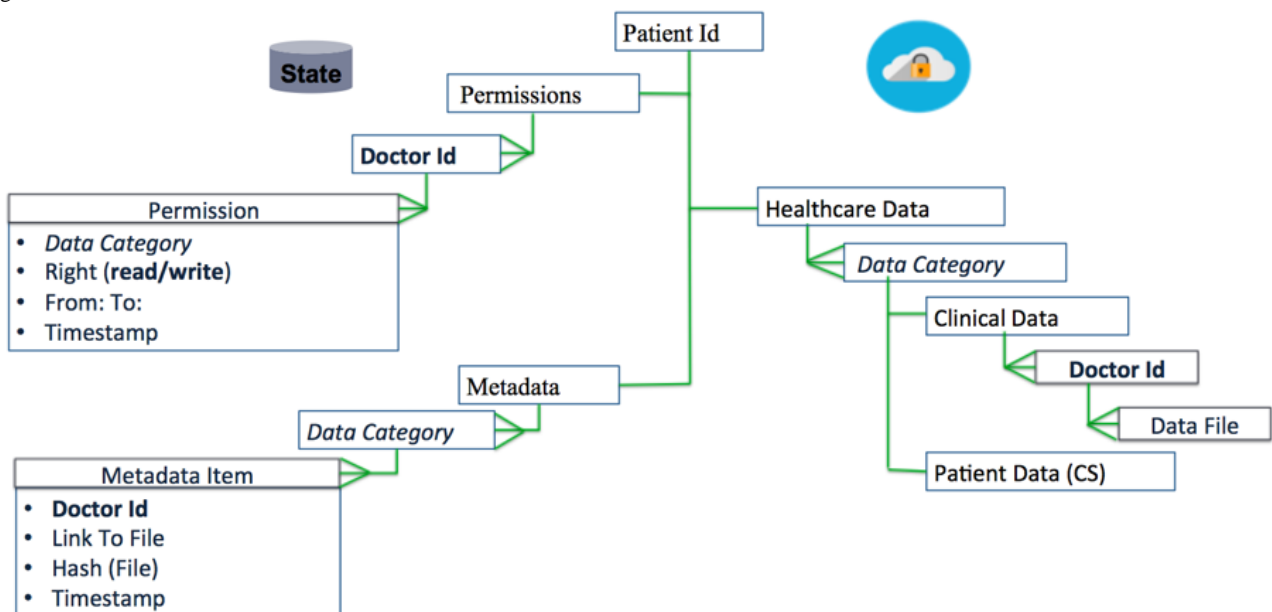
State

Patient Id

Permissions

Doctor Id

Permission
- Data Category
- Right (read/write)
- From: To:
- Timestamp

Healthcare Data

Data Category

Clinical Data

Doctor Id

Data File

Patient Data (CS)

Metadata

Data Category

Metadata Item
- Doctor Id
- Link To File
- Hash (File)
- Timestamp